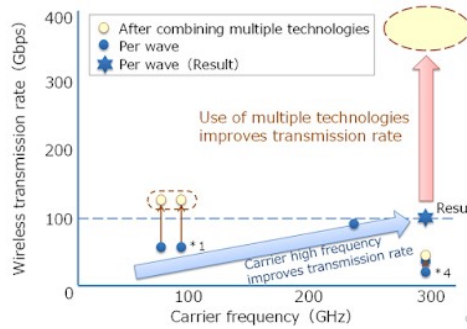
400

300

200

100

0

Wireless transmission rate (Gbps)

After combining multiple technologies

Per wave

Per wave (Result)

Use of multiple technologies improves transmission rate

*1

Carrier high frequency improves transmission rate

Resu

*4

100

200

300

Carrier frequency (GHz)